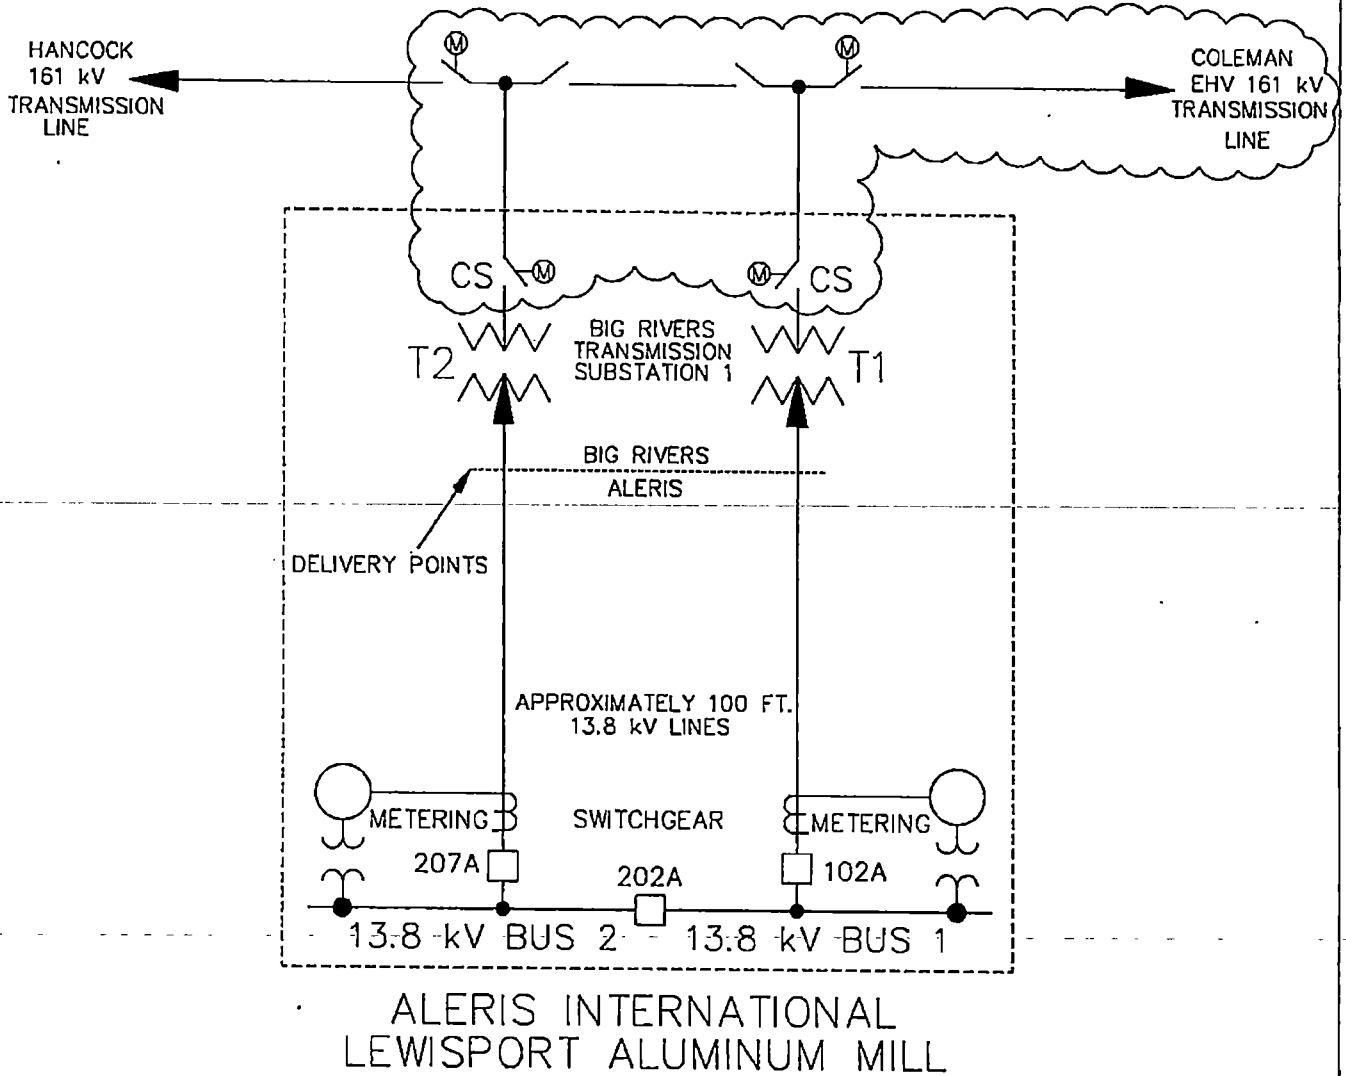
HANCOCK
161 kV
TRANSMISSION
LINE

M

M

COLEMAN
EHV 161 kV
TRANSMISSION
LINE

CS M

M CS

T2

BIG RIVERS
TRANSMISSION
SUBSTATION 1

T1

BIG RIVERS
ALERIS

DELIVERY POINTS

APPROXIMATELY 100 FT.
13.8 kV LINES

METERING

SWITCHGEAR

METERING

207A

202A

102A

13.8 kV BUS 2

13.8 kV BUS 1

ALERIS INTERNATIONAL
LEWISPORT ALUMINUM MILL